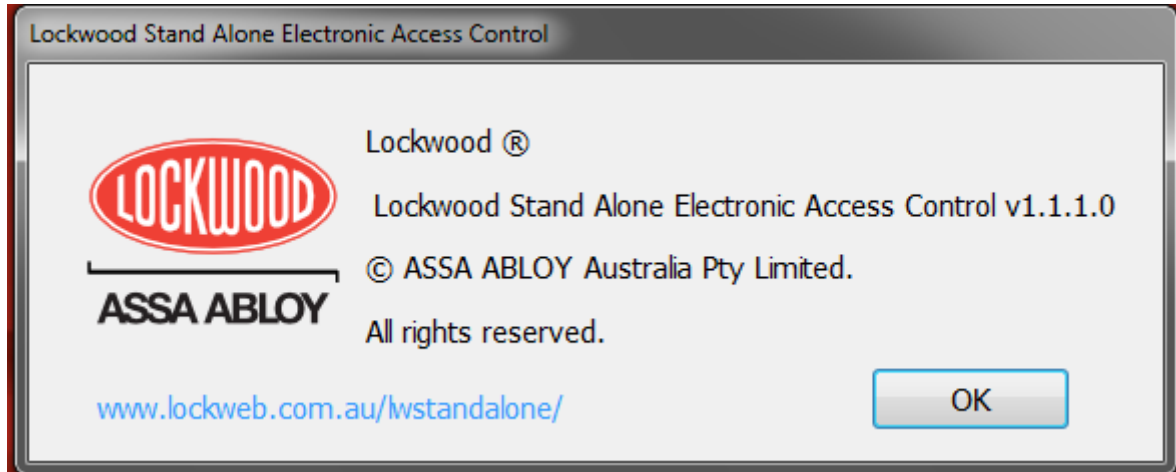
Lockwood Stand Alone Electronic Access Control

LOCKWOOD

ASSA ABLOY

Lockwood ®

Lockwood Stand Alone Electronic Access Control v1.1.1.0

© ASSA ABLOY Australia Pty Limited.

All rights reserved.

www.lockweb.com.au/lwstandalone/

OK